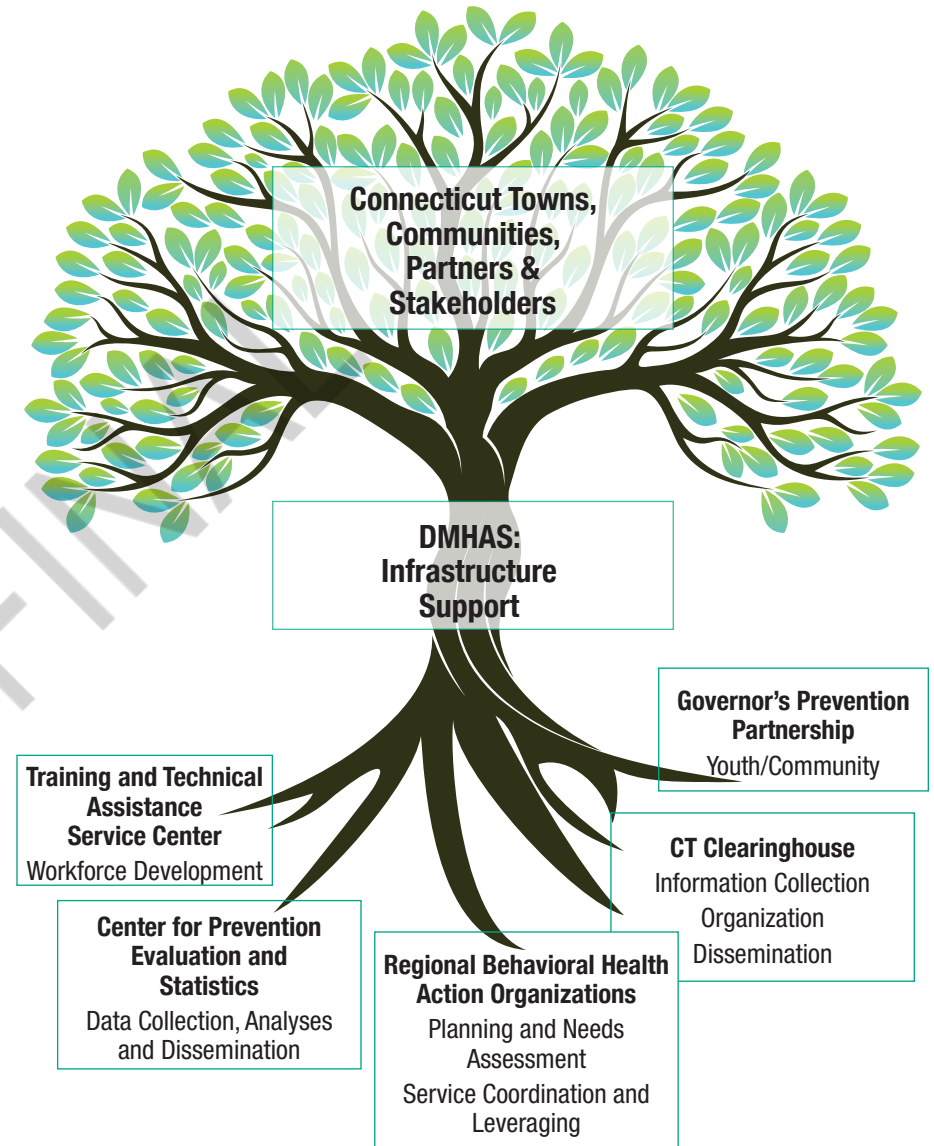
Connecticut Towns, Communities, Partners & Stakeholders

DMHAS: Infrastructure Support

Governor's Prevention Partnership
Youth/Community

Training and Technical Assistance Service Center
Workforce Development

CT Clearinghouse
Information Collection
Organization
Dissemination

Center for Prevention Evaluation and Statistics
Data Collection, Analyses and Dissemination

Regional Behavioral Health Action Organizations
Planning and Needs Assessment
Service Coordination and Leveraging